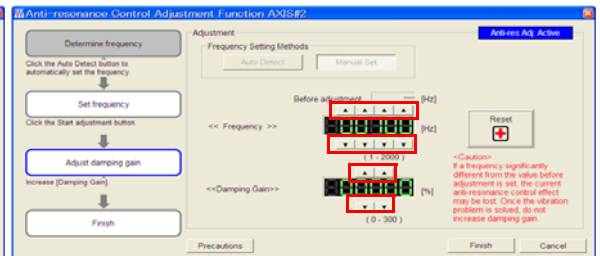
Anti-resonance Control Adjustment Function AXIS#2

Determine frequency

Click the Auto Detect button to automatically set the frequency.

Set frequency

Click the Start adjustment button.

Adjust damping gain

Increase [Damping Gain]

Finish

Adjustment

Anti-res Adj. Active

Frequency Setting Methods

Auto Detect

Manual Set

Before adjustment

[Hz]

<< Frequency >>

[Hz]

( 1 - 2000 )

Reset

<<Damping Gain>>

[%]

( 0 - 300 )

<Caution>
If a frequency significantly different from the value before adjustment is set, the current anti-resonance control effect may be lost. Once the vibration problem is solved, do not increase damping gain.

Precautions

Finish

Cancel